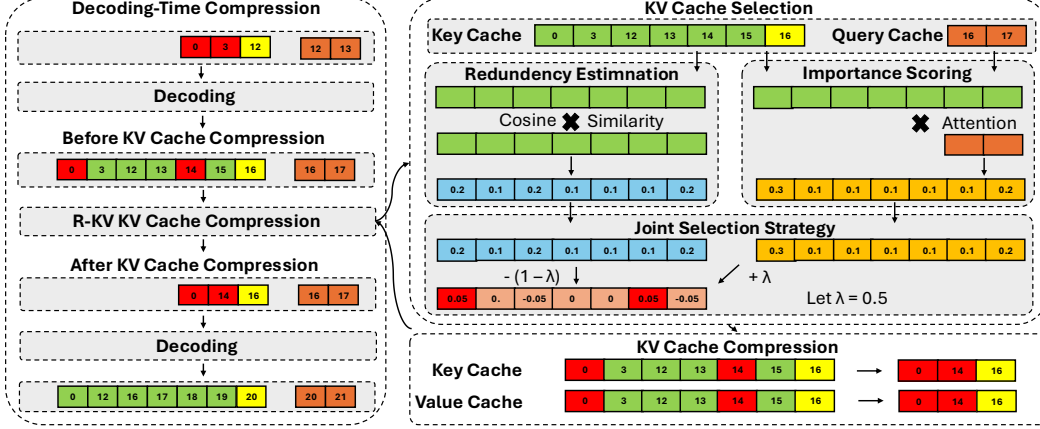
Decoding-Time Compression

| 0 | 3 | 12 |
|---|---|---|

| 12 | 13 |
|---|---|

Decoding

Before KV Cache Compression

| 0 | 3 | 12 | 13 | 14 | 15 | 16 |
|---|---|---|---|---|---|---|

| 16 | 17 |
|---|---|

R-KV KV Cache Compression

After KV Cache Compression

| 0 | 14 | 16 |
|---|---|---|

| 16 | 17 |
|---|---|

Decoding

| 0 | 12 | 16 | 17 | 18 | 19 | 20 |
|---|---|---|---|---|---|---|

| 20 | 21 |
|---|---|

KV Cache Selection

Key Cache

| 0 | 3 | 12 | 13 | 14 | 15 | 16 |
|---|---|---|---|---|---|---|

Query Cache

| 16 | 17 |
|---|---|

Redundency Estimnation

Cosine Similarity

| 0.2 | 0.1 | 0.2 | 0.1 | 0.1 | 0.1 | 0.2 |
|---|---|---|---|---|---|---|

Importance Scoring

Attention

| 0.3 | 0.1 | 0.1 | 0.1 | 0.1 | 0.1 | 0.2 |
|---|---|---|---|---|---|---|

Joint Selection Strategy

| 0.2 | 0.1 | 0.2 | 0.1 | 0.1 | 0.1 | 0.2 |
|---|---|---|---|---|---|---|

| 0.3 | 0.1 | 0.1 | 0.1 | 0.1 | 0.1 | 0.2 |
|---|---|---|---|---|---|---|

- $(1-\lambda)$

+ λ

| 0.05 | 0. | -0.05 | 0 | 0 | 0.05 | -0.05 |
|---|---|---|---|---|---|---|

Let λ = 0.5

KV Cache Compression

Key Cache

| 0 | 3 | 12 | 13 | 14 | 15 | 16 |
|---|---|---|---|---|---|---|

| 0 | 14 | 16 |
|---|---|---|

Value Cache

| 0 | 3 | 12 | 13 | 14 | 15 | 16 |
|---|---|---|---|---|---|---|

| 0 | 14 | 16 |
|---|---|---|